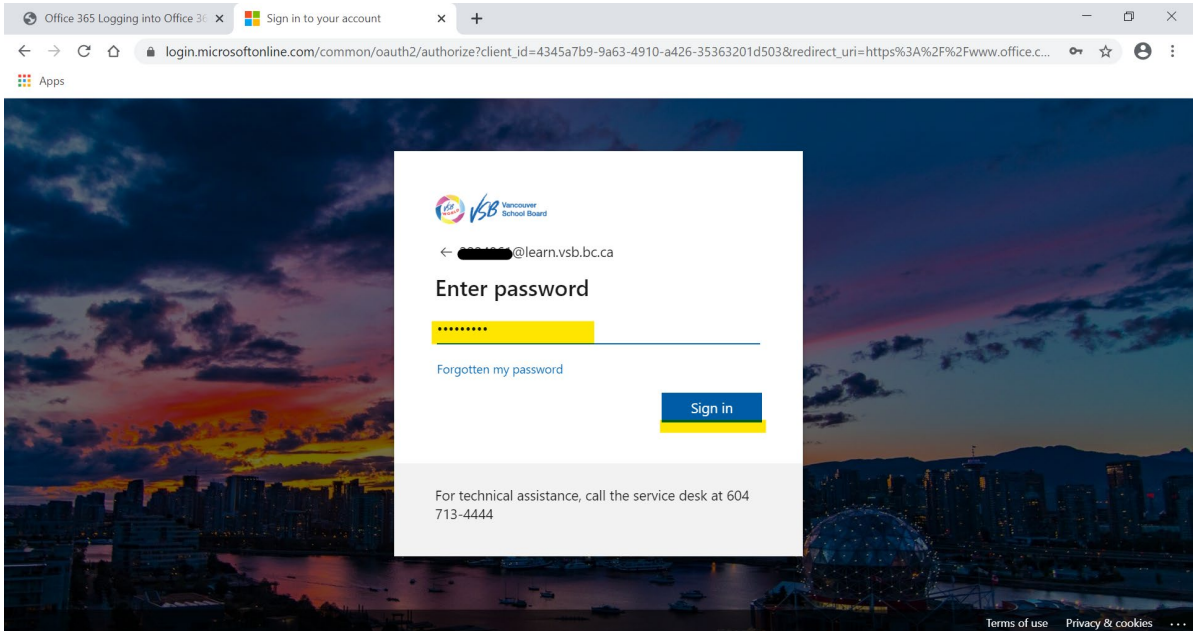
Office 365 Logging into Office 36 ×
Sign in to your account ×
+

login.microsoftonline.com/common/oauth2/authorize?client_id=4345a7b9-9a63-4910-a426-35363201d503&redirect_uri=https%3A%2F%2Fwww.office.c...

Apps

VSB Vancouver School Board

← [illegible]@learn.vsb.bc.ca

Enter password

•••••••••

Forgotten my password

Sign in

For technical assistance, call the service desk at 604 713-4444

Terms of use Privacy & cookies ...